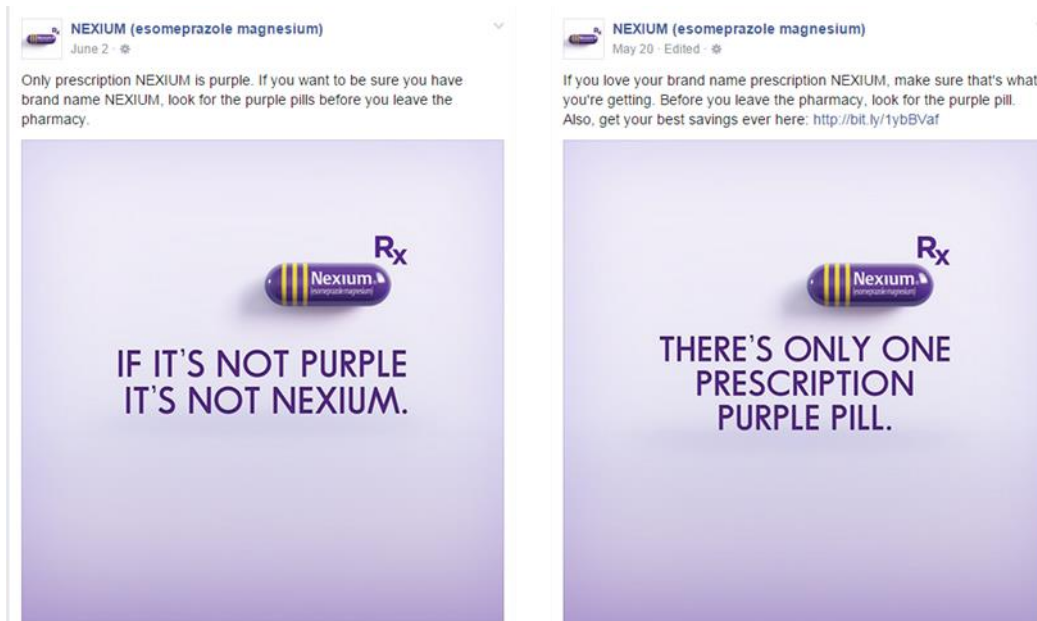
NEXIUM (esomeprazole magnesium)
June 2 ·

Only prescription NEXIUM is purple. If you want to be sure you have brand name NEXIUM, look for the purple pills before you leave the pharmacy.

Rx

Nexium
(esomeprazole magnesium)

IF IT'S NOT PURPLE IT'S NOT NEXIUM.

NEXIUM (esomeprazole magnesium)
May 20 · Edited ·

If you love your brand name prescription NEXIUM, make sure that's what you're getting. Before you leave the pharmacy, look for the purple pill. Also, get your best savings ever here: http://bit.ly/1ybBVaf

Rx

Nexium
(esomeprazole magnesium)

THERE'S ONLY ONE PRESCRIPTION PURPLE PILL.